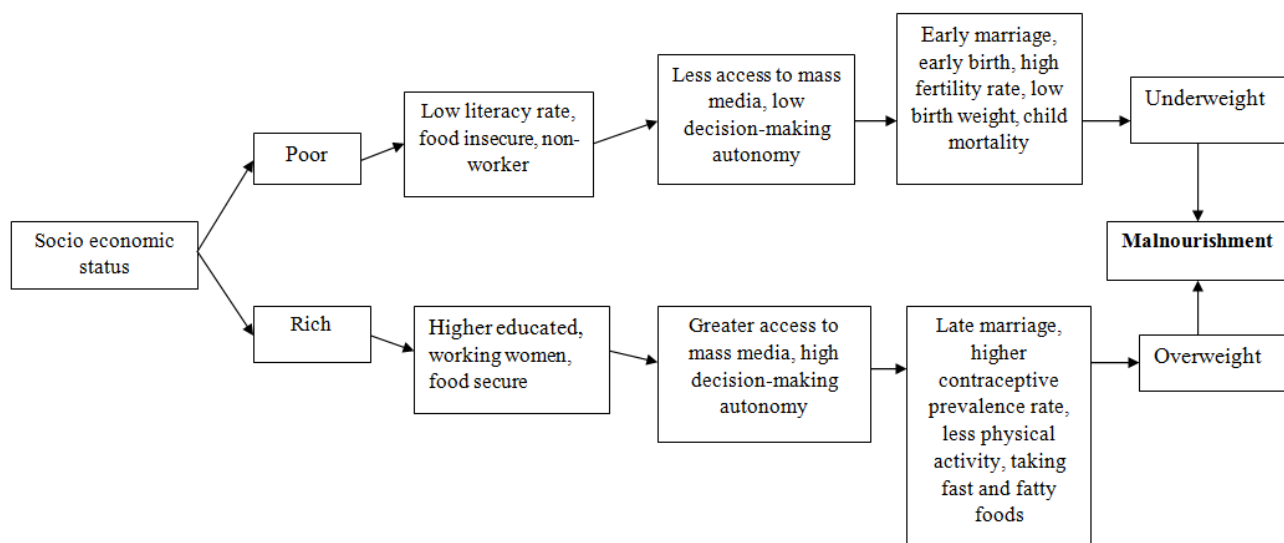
Socio economic status

Poor

Low literacy rate, food insecure, non-worker

Less access to mass media, low decision-making autonomy

Early marriage, early birth, high fertility rate, low birth weight, child mortality

Underweight

Malnourishment

Rich

Higher educated, working women, food secure

Greater access to mass media, high decision-making autonomy

Late marriage, higher contraceptive prevalence rate, less physical activity, taking fast and fatty foods

Overweight